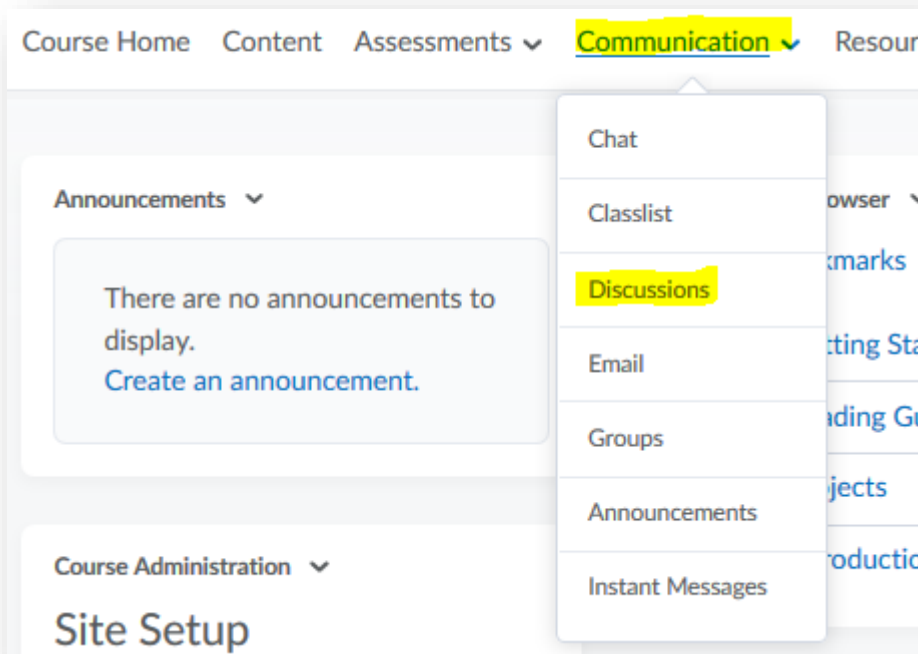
Course Home Content Assessments Communication Resour

Chat
Classlist
Discussions
Email
Groups
Announcements
Instant Messages

Announcements

There are no announcements to display.
Create an announcement.

owser
kmarks
tting Sta
ading Gu
jects
roductio

Course Administration

Site Setup